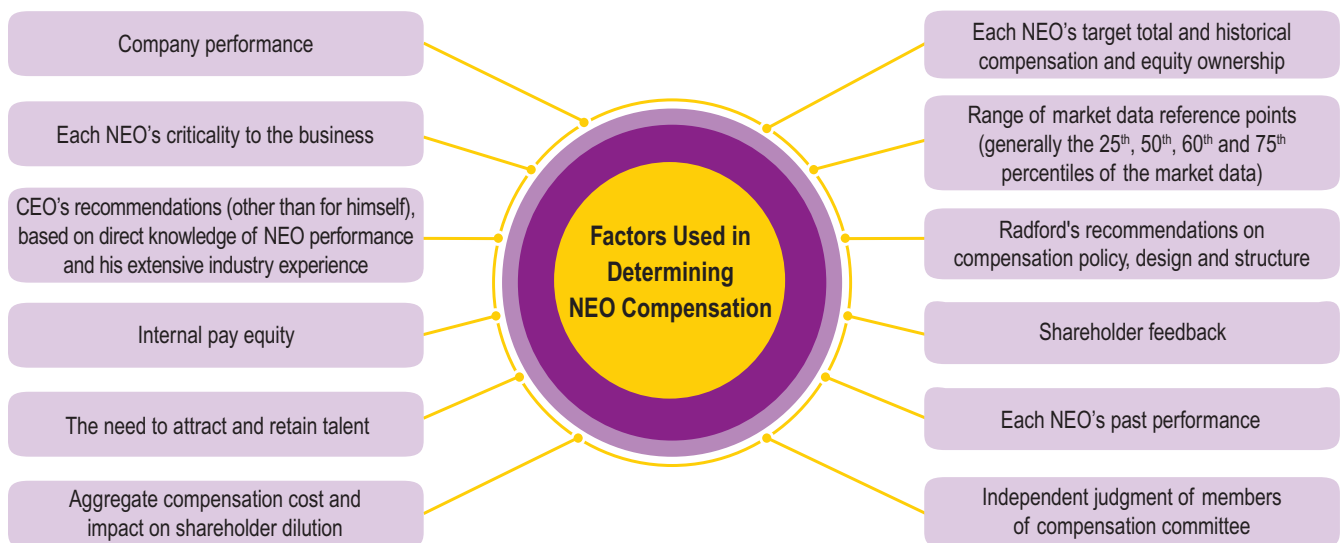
Company performance

Each NEO’s criticality to the business

CEO’s recommendations (other than for himself), based on direct knowledge of NEO performance and his extensive industry experience

Internal pay equity

The need to attract and retain talent

Aggregate compensation cost and impact on shareholder dilution

Factors Used in Determining NEO Compensation

Each NEO’s target total and historical compensation and equity ownership

Range of market data reference points (generally the 25$^{th}$, 50$^{th}$, 60$^{th}$ and 75$^{th}$ percentiles of the market data)

Radford's recommendations on compensation policy, design and structure

Shareholder feedback

Each NEO’s past performance

Independent judgment of members of compensation committee